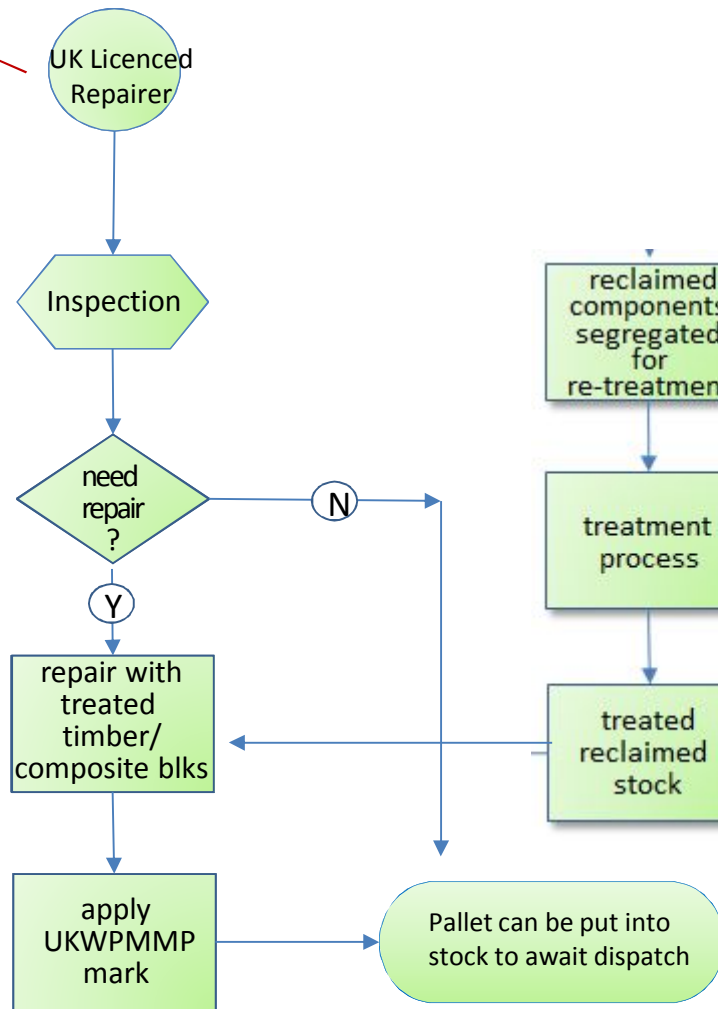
UK Licenced Repairer

Inspection

need repair ?

N

Y

repair with treated timber/ composite blks

apply UKWPMMP mark

reclaimed components segregated for re-treatmen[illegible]

treatment process

treated reclaimed stock

Pallet can be put into stock to await dispatch